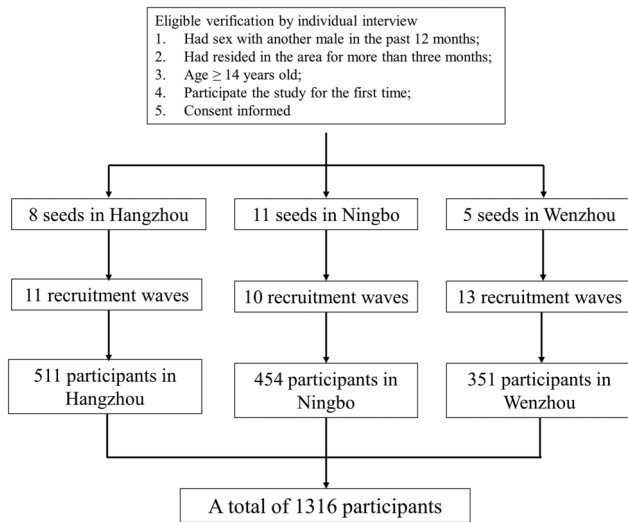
Eligible verification by individual interview
1. Had sex with another male in the past 12 months;
2. Had resided in the area for more than three months;
3. Age $\geq$ 14 years old;
4. Participate the study for the first time;
5. Consent informed

8 seeds in Hangzhou

11 seeds in Ningbo

5 seeds in Wenzhou

11 recruitment waves

10 recruitment waves

13 recruitment waves

511 participants in Hangzhou

454 participants in Ningbo

351 participants in Wenzhou

A total of 1316 participants